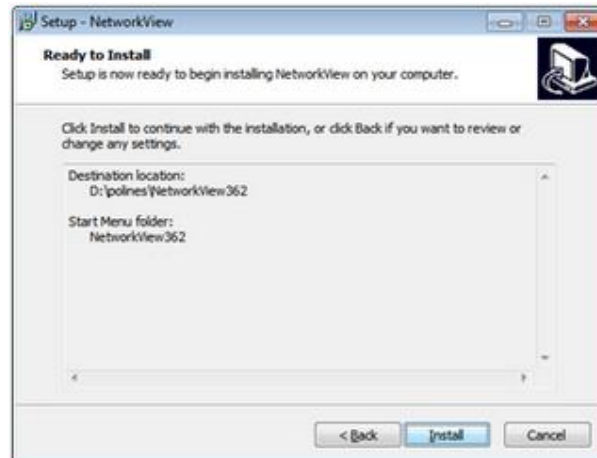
Setup - NetworkView

Ready to Install
Setup is now ready to begin installing NetworkView on your computer.

Click Install to continue with the installation, or click Back if you want to review or change any settings.

Destination location:
D:\polines\NetworkView362

Start Menu folder:
NetworkView362

< Back Install Cancel